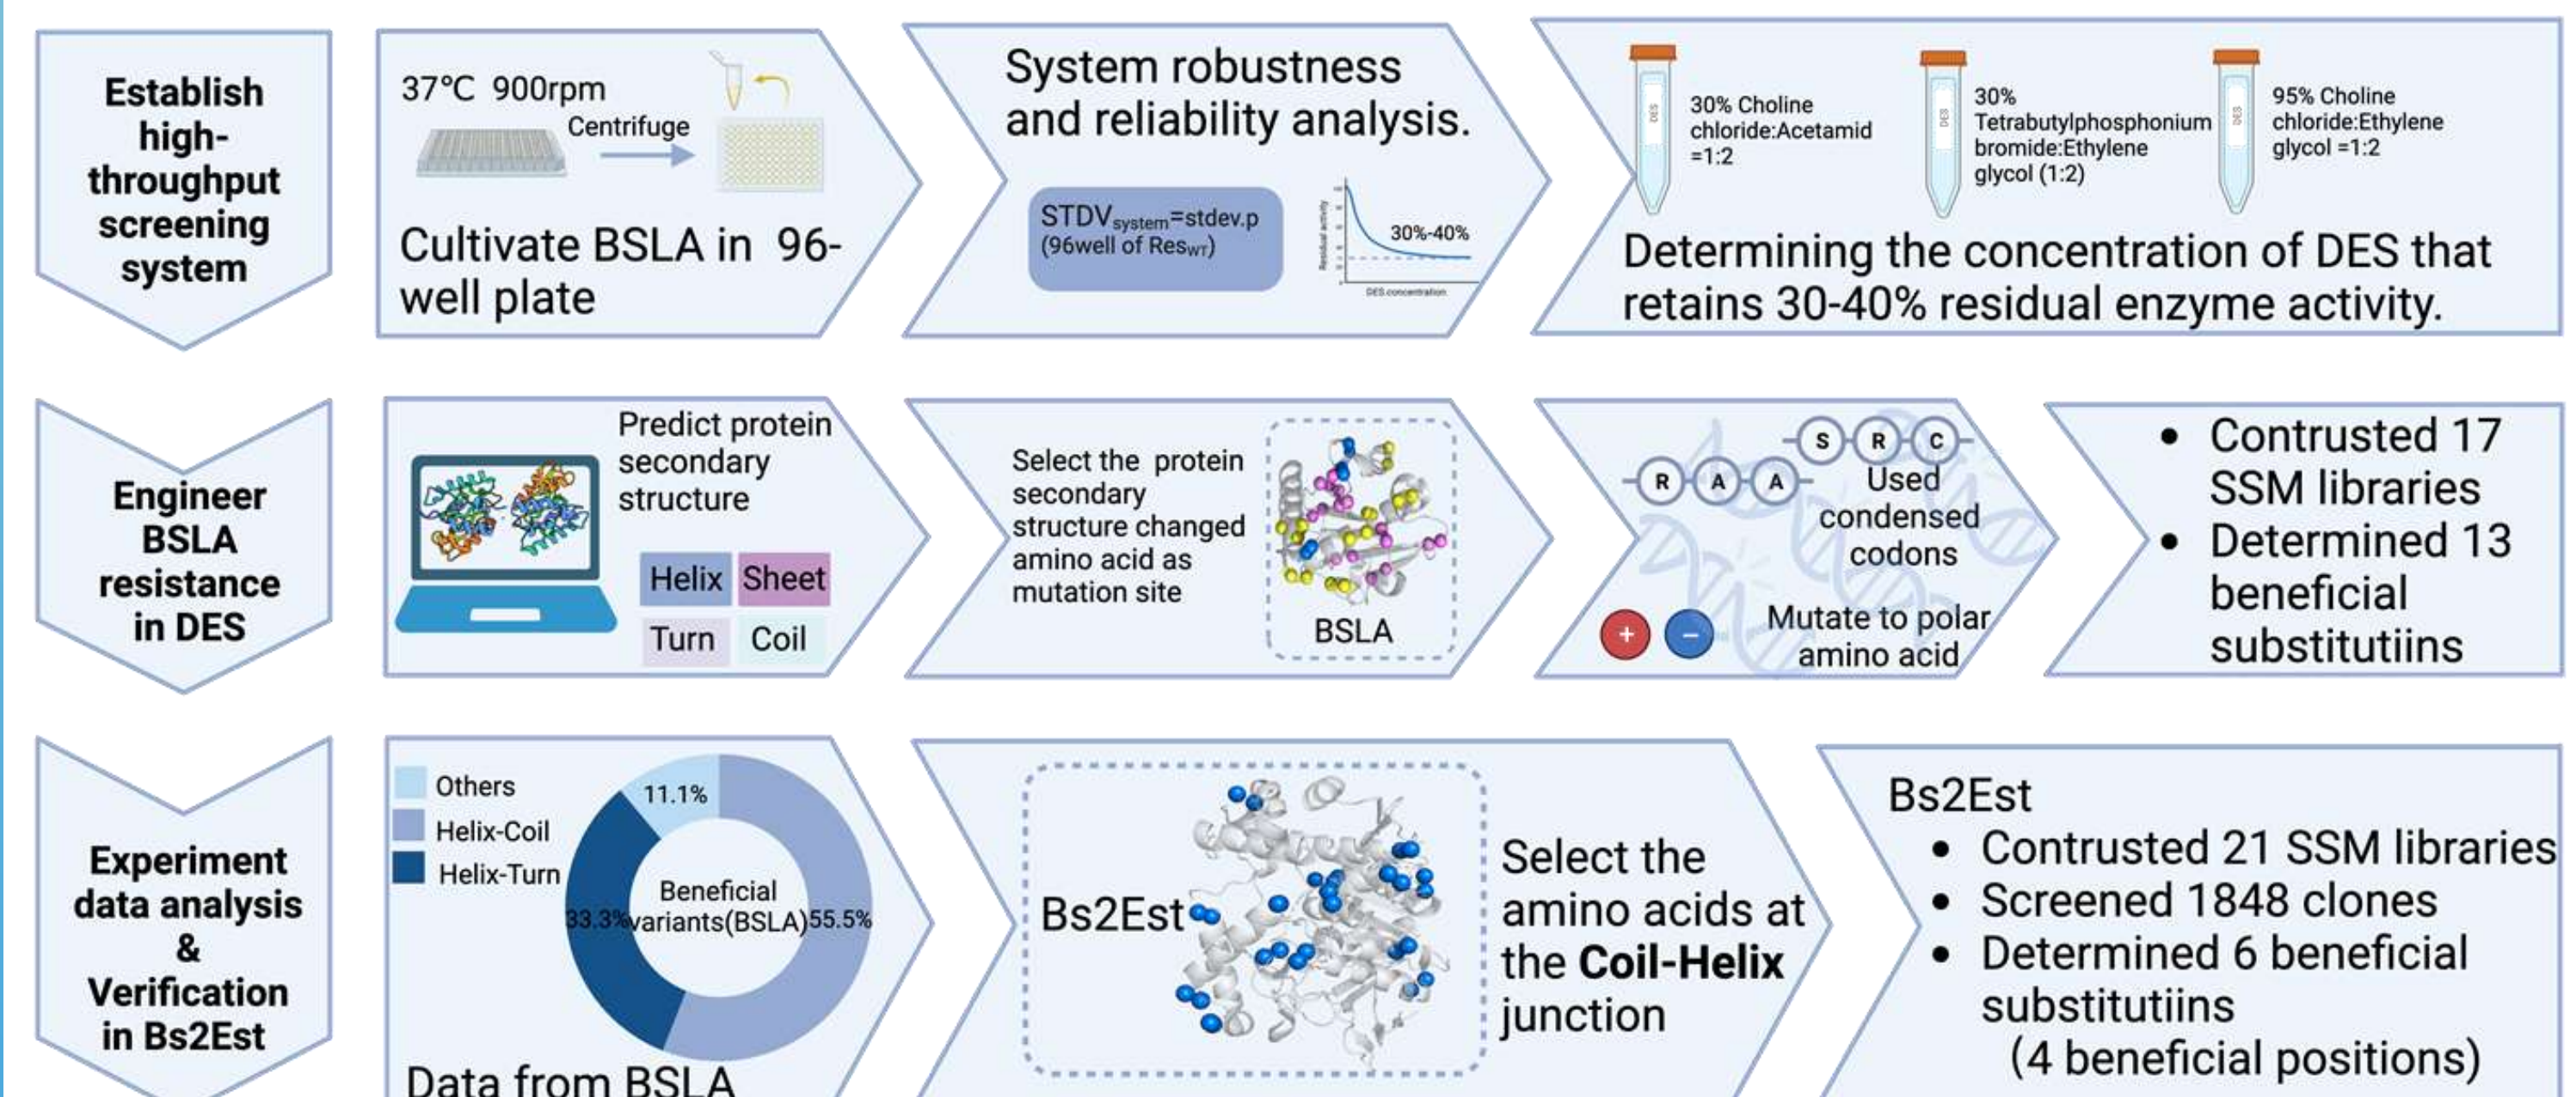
Establish high-throughput screening system

37℃ 900rpm
Centrifuge
Cultivate BSLA in 96-well plate

System robustness and reliability analysis.
STDV$_{system}$=stdev.p (96well of Res$_{WT}$)
Residual activity
30%-40%
DES concentration

DES
30% Choline chloride:Acetamid =1:2
DES
30% Tetrabutylphosphonium bromide:Ethylene glycol (1:2)
DES
95% Choline chloride:Ethylene glycol =1:2
Determining the concentration of DES that retains 30-40% residual enzyme activity.

Engineer BSLA resistance in DES

Predict protein secondary structure
Helix Sheet
Turn Coil

Select the protein secondary structure changed amino acid as mutation site
BSLA

S R C
R A A
Used condensed codons
+ −
Mutate to polar amino acid

• Contrusted 17 SSM libraries
• Determined 13 beneficial substitutiins

Experiment data analysis & Verification in Bs2Est

Others
Helix-Coil
Helix-Turn
11.1%
Beneficial variants(BSLA)
33.3%
55.5%
Data from BSLA

Bs2Est
Select the amino acids at the **Coil-Helix** junction

Bs2Est
• Contrusted 21 SSM libraries
• Screened 1848 clones
• Determined 6 beneficial substitutiins (4 beneficial positions)